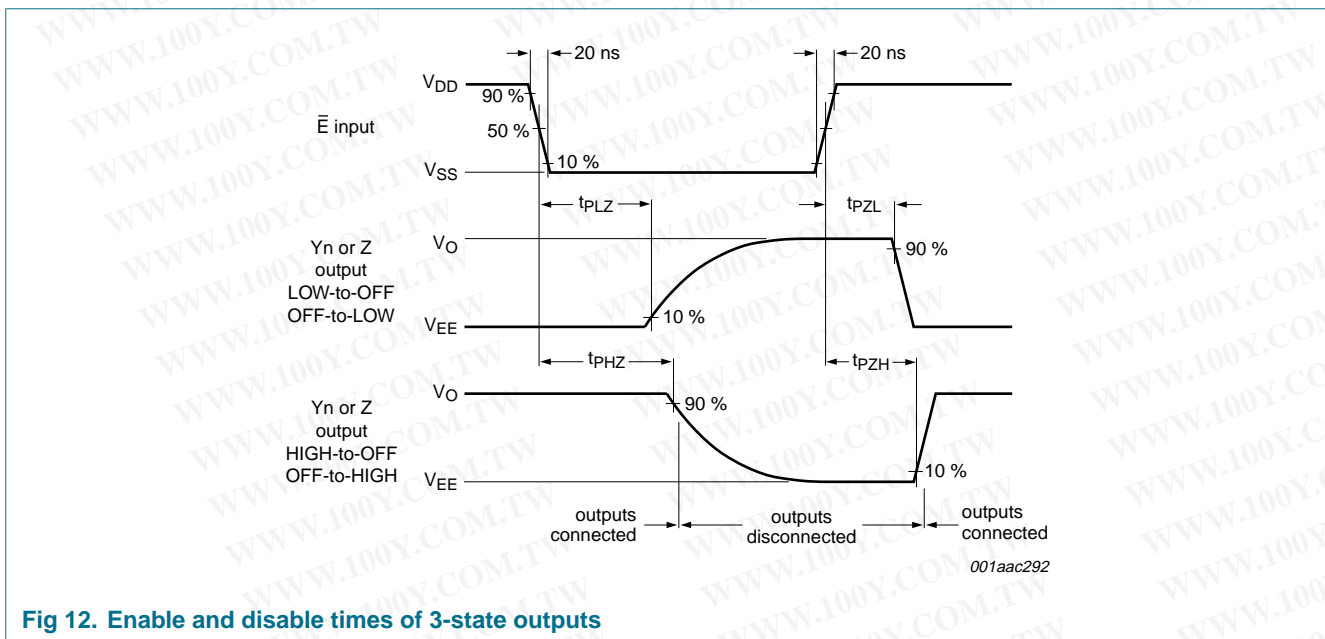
20 ns

20 ns

$V_{DD}$

90 %

$\overline{E}$ input

50 %

10 %

$V_{SS}$

$t_{PLZ}$

$t_{PZL}$

Yn or Z output LOW-to-OFF OFF-to-LOW

$V_O$

90 %

$V_{EE}$

10 %

$t_{PHZ}$

$t_{PZH}$

Yn or Z output HIGH-to-OFF OFF-to-HIGH

$V_O$

90 %

$V_{EE}$

10 %

outputs connected

outputs disconnected

outputs connected

001aac292

Fig 12. Enable and disable times of 3-state outputs

WWW.100Y.COM.TW